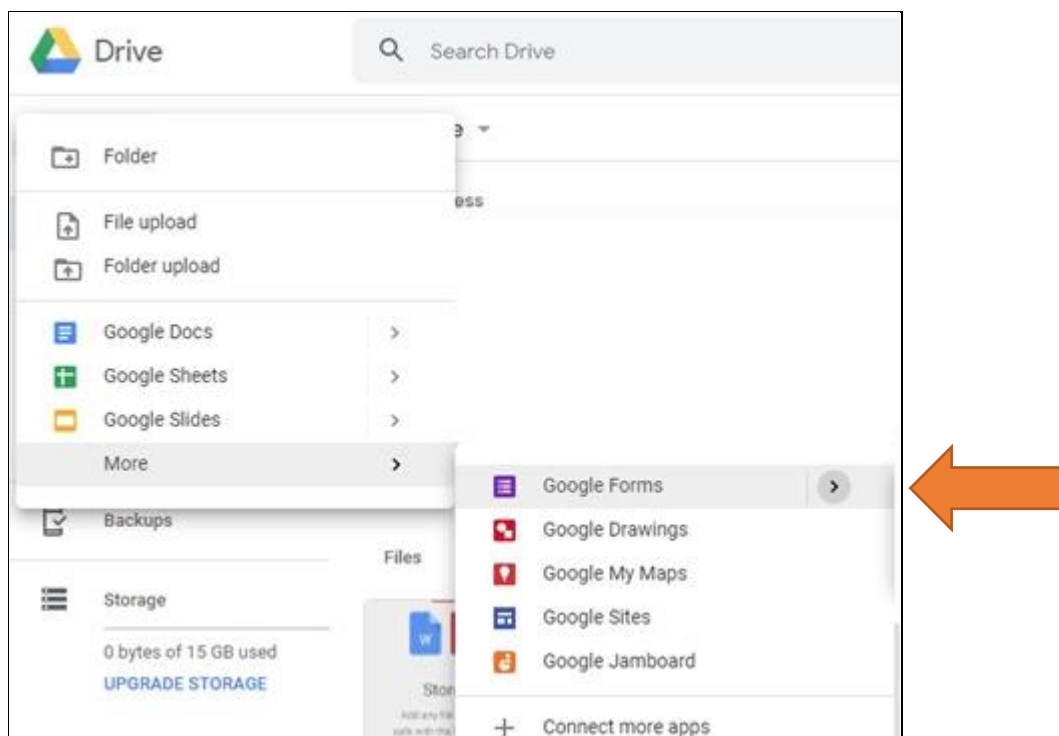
Drive

Search Drive

Folder

File upload

Folder upload

Google Docs

Google Sheets

Google Slides

More

Google Forms

Google Drawings

Google My Maps

Google Sites

Google Jamboard

Connect more apps

Backups

Files

Storage

0 bytes of 15 GB used

UPGRADE STORAGE

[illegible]